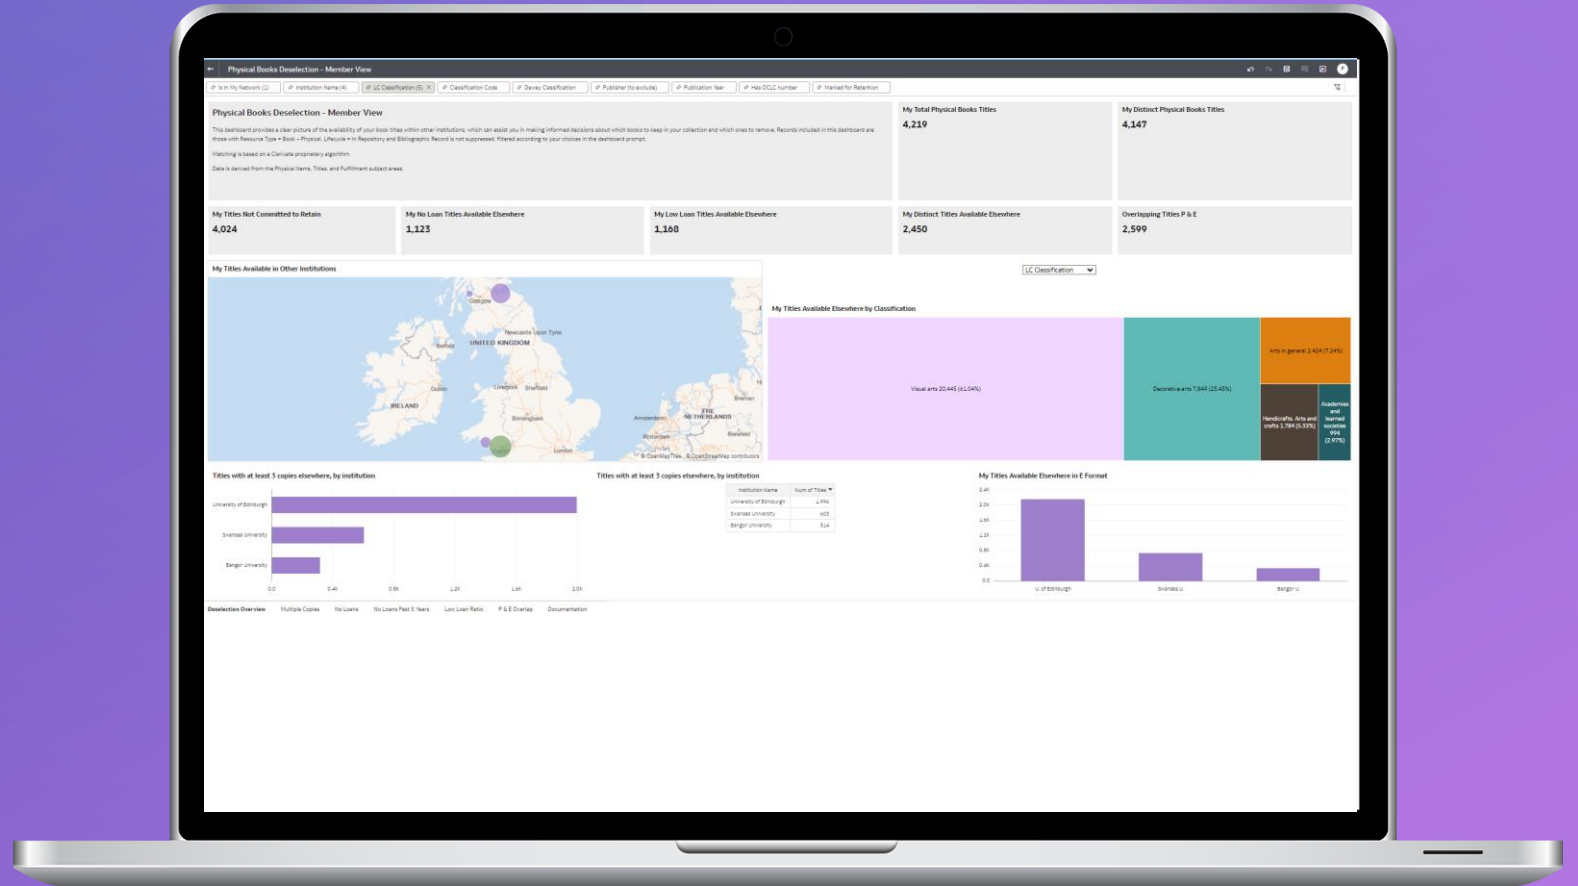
Physical Books Deselection - Member View

Is In My Network (2) | Institution Name (4) | LC Classification (5) | Classification Code | Dewey Classification | Publisher (to exclude) | Publication Year | Has OCLC number | Marked for Retention

Physical Books Deselection - Member View

This dashboard provides a clear picture of the availability of your book titles within other institutions, which can assist you in making informed decisions about which books to keep in your collection and which ones to remove. Records included in this dashboard are those with Resource Type = Book - Physical, Lifecycle = In Repository and Bibliographic Record is not suppressed, filtered according to your choices in the dashboard prompt.

Matching is based on a Clarivate proprietary algorithm.

Data is derived from the Physical Items, Titles, and Fulfillment subject areas.

My Total Physical Books Titles
4,219

My Distinct Physical Books Titles
4,147

My Titles Not Committed to Retain
4,024

My No Loan Titles Available Elsewhere
1,123

My Low Loan Titles Available Elsewhere
1,168

My Distinct Titles Available Elsewhere
2,450

Overlapping Titles P & E
2,599

My Titles Available in Other Institutions

Glasgow
Newcastle upon Tyne
UNITED KINGDOM
Belfast
Dublin
IRELAND
Liverpool
Sheffield
Birmingham
London
Amsterdam
THE NETHERLANDS
Rotterdam
Bremen
Bielefeld
© OpenMapTiles © OpenStreetMap contributors

LC Classification

My Titles Available Elsewhere by Classification

Visual arts 20,445 (61.04%)
Decorative arts 7,849 (23.43%)
Arts in general 2,424 (7.24%)
Handicrafts. Arts and crafts 1,784 (5.33%)
Academies and learned societies 994 (2.97%)

Titles with at least 3 copies elsewhere, by institution

University of Edinburgh
Swansea University
Bangor University
0.0 0.4K 0.8K 1.2K 1.6K 2.0K

Titles with at least 3 copies elsewhere, by institution

| Institution Name | Num of Titles |
|---|---|
| University of Edinburgh | 1,996 |
| Swansea University | 605 |
| Bangor University | 314 |

My Titles Available Elsewhere in E Format

2.4K
2.0K
1.6K
1.2K
0.8K
0.4K
0.0
U. of Edinburgh
Swansea U.
Bangor U.

Deselection Overview | Multiple Copies | No Loans | No Loans Past 5 Years | Low Loan Ratio | P & E Overlap | Documentation